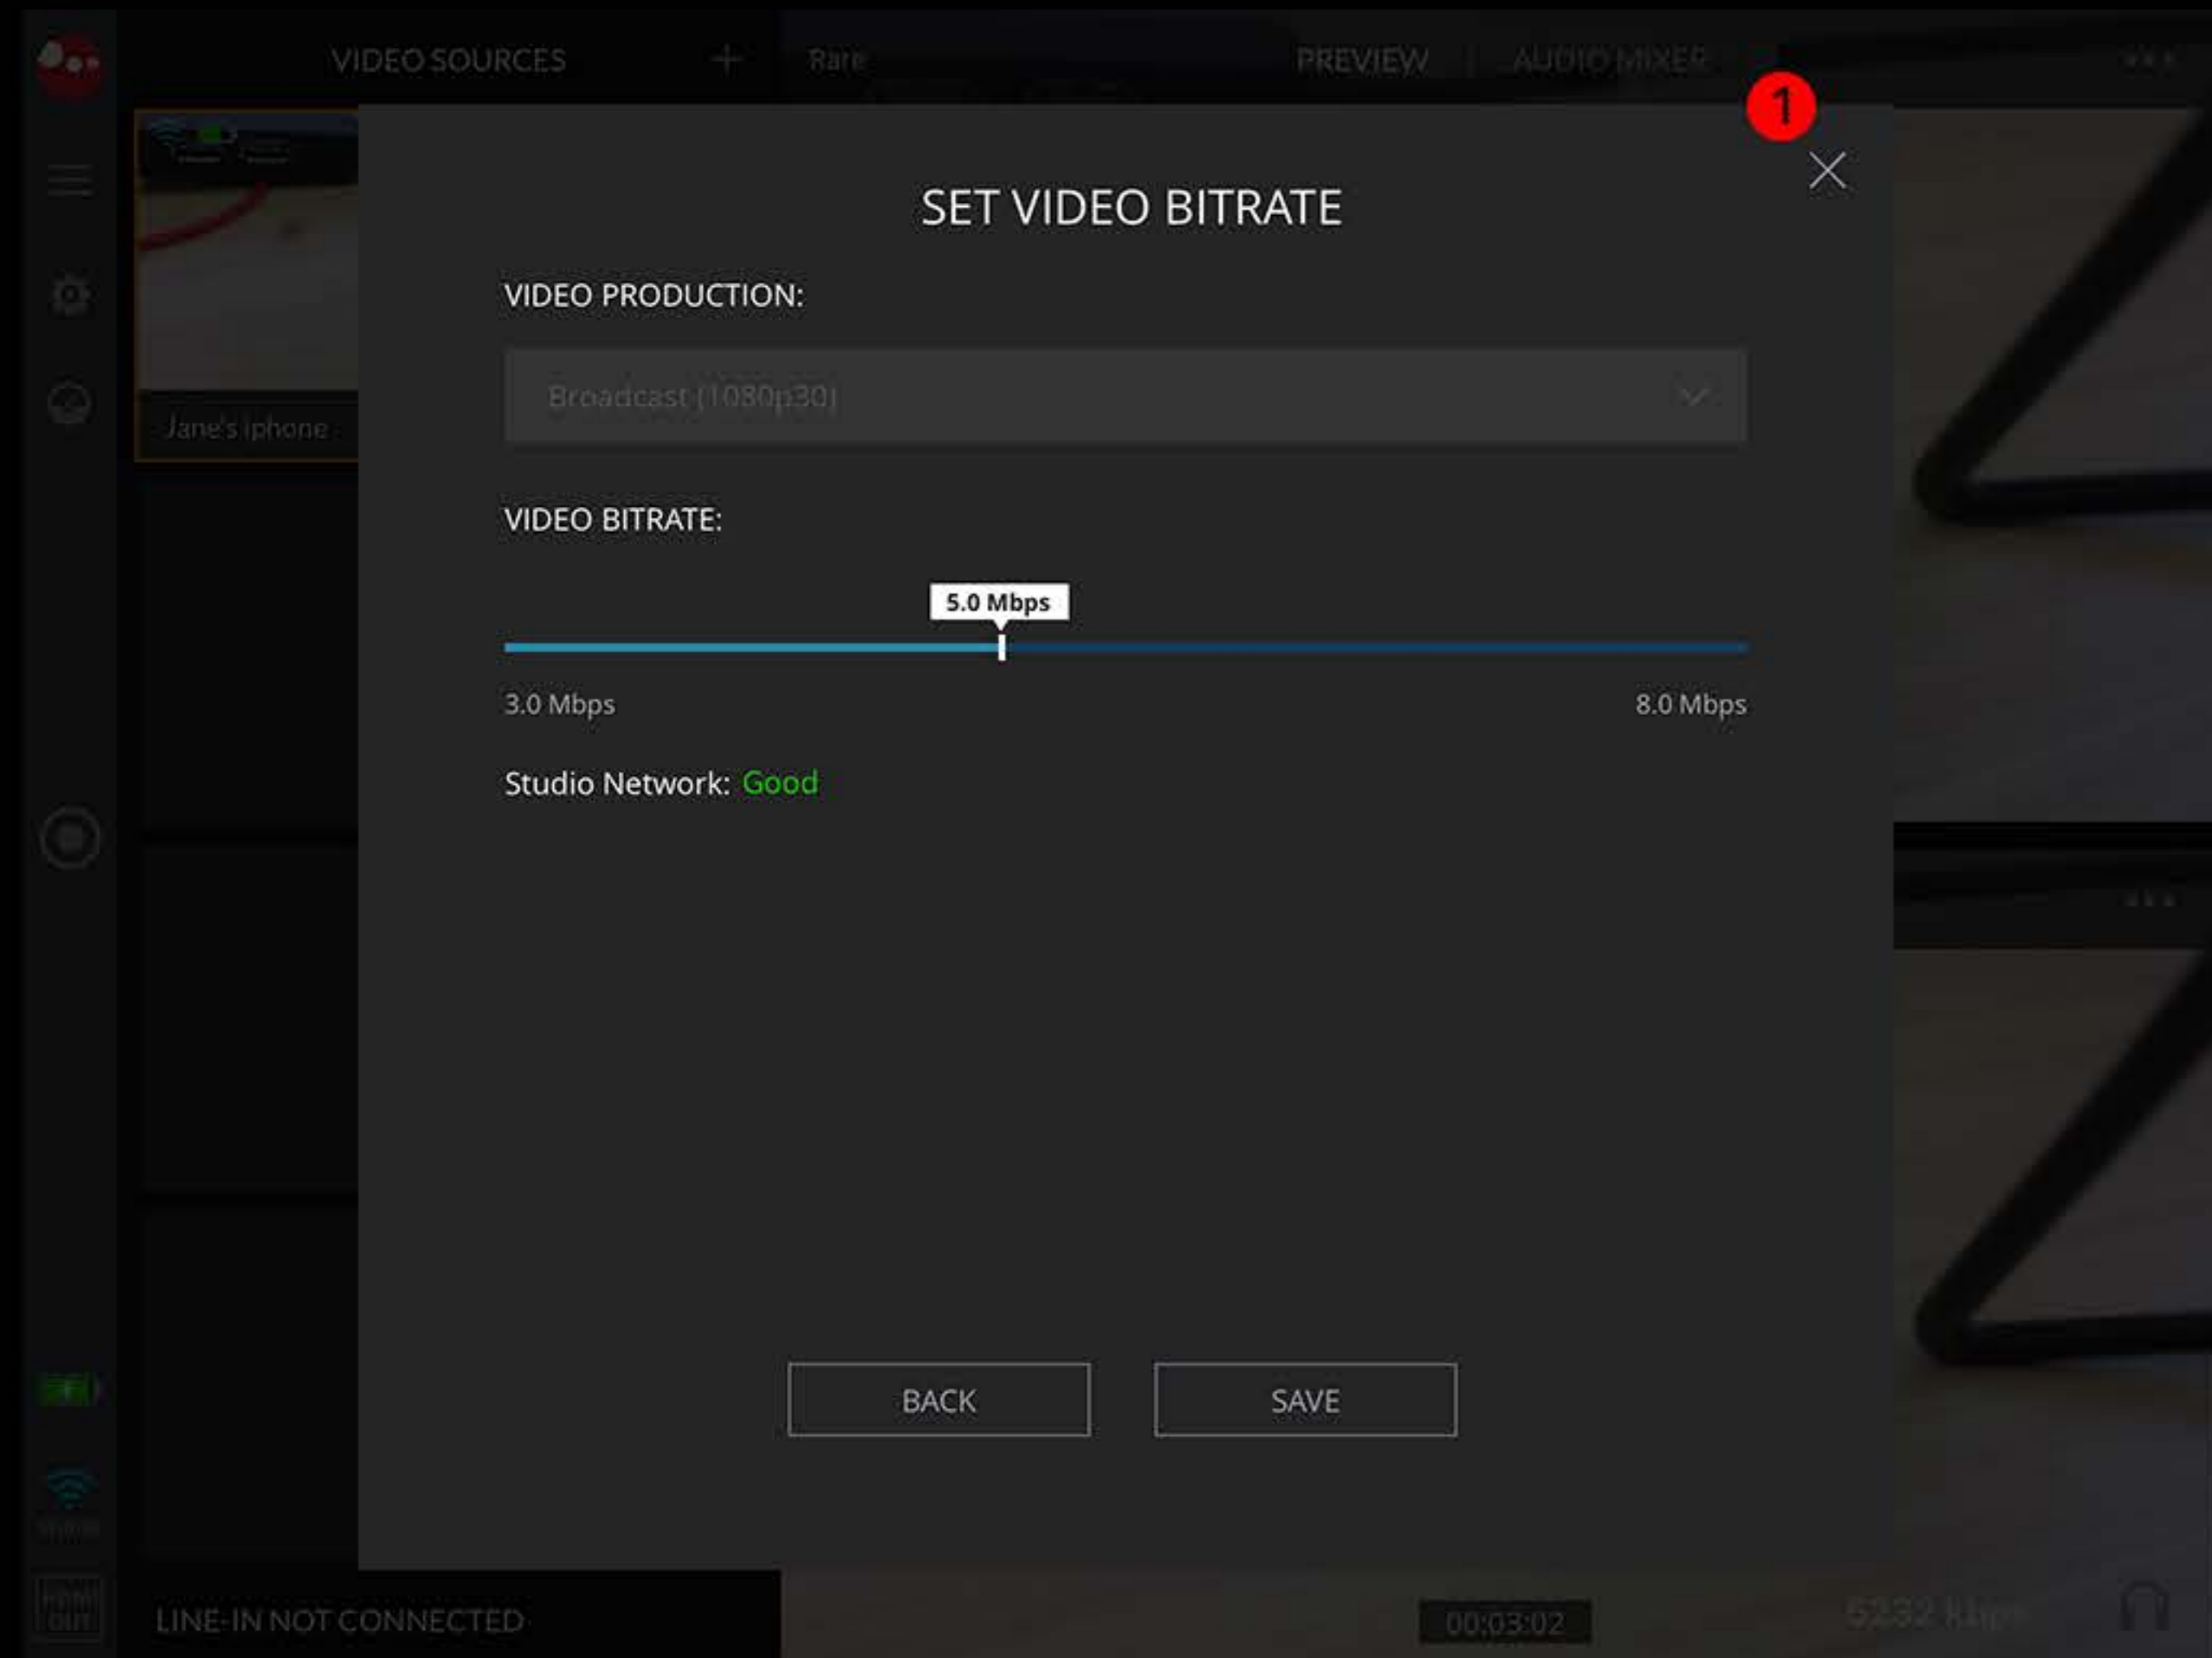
VIDEO SOURCES +
Rare
PREVIEW | AUDIO MIXER

Jane's iphone

1

SET VIDEO BITRATE

VIDEO PRODUCTION:

Broadcast (1080p30)

VIDEO BITRATE:

5.0 Mbps

3.0 Mbps

8.0 Mbps

Studio Network: Good

BACK

SAVE

LINE-IN NOT CONNECTED

00:03:02

5232 kbps